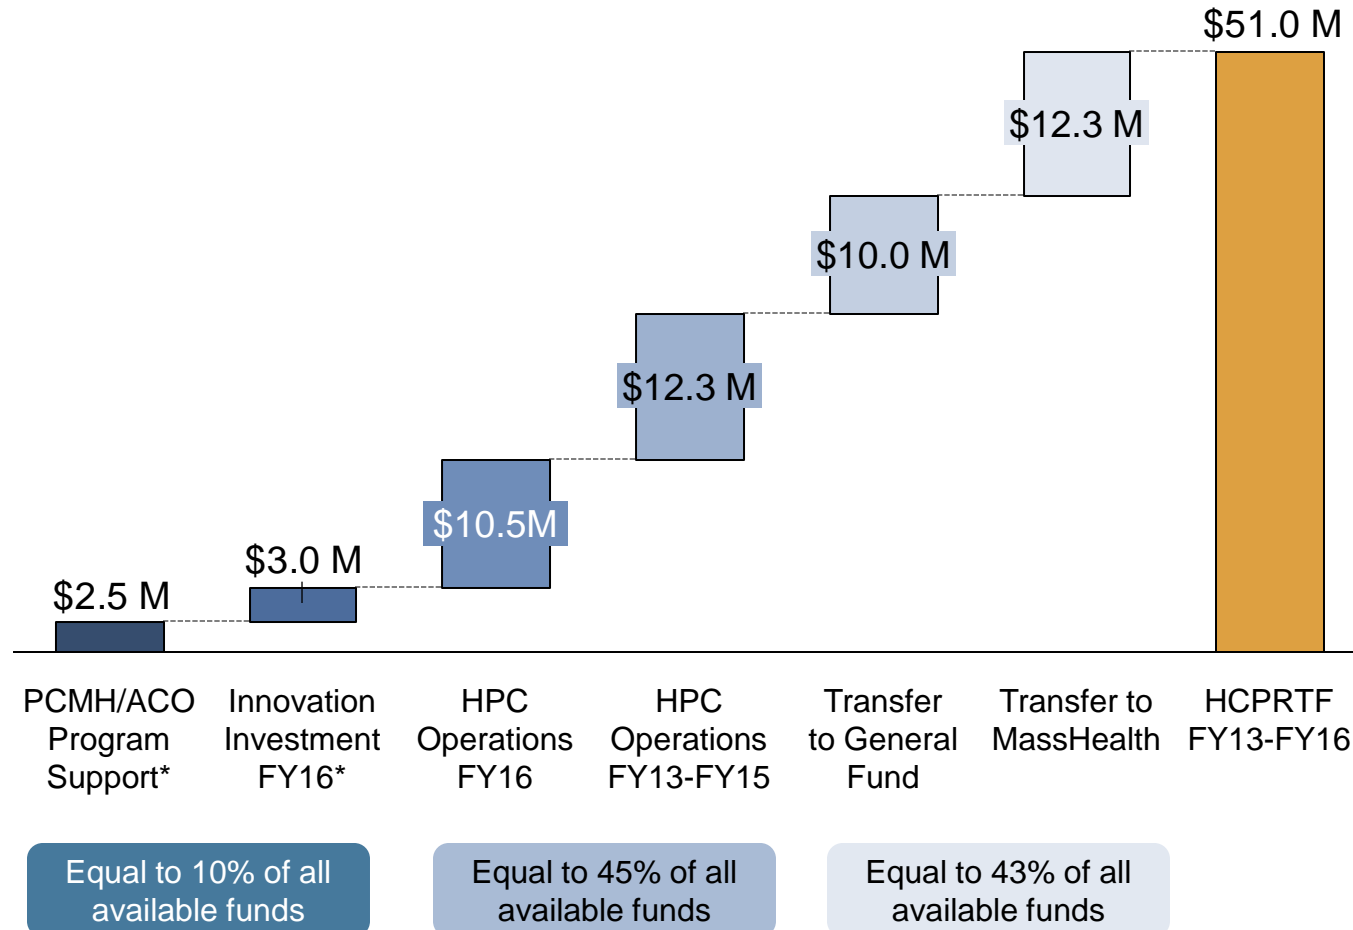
$51.0 M

$12.3 M

$10.0 M

$12.3 M

$10.5M

$3.0 M

$2.5 M

PCMH/ACO Program Support*

Innovation Investment FY16*

HPC Operations FY16

HPC Operations FY13-FY15

Transfer to General Fund

Transfer to MassHealth

HCPRTF FY13-FY16

Equal to 10% of all available funds

Equal to 45% of all available funds

Equal to 43% of all available funds